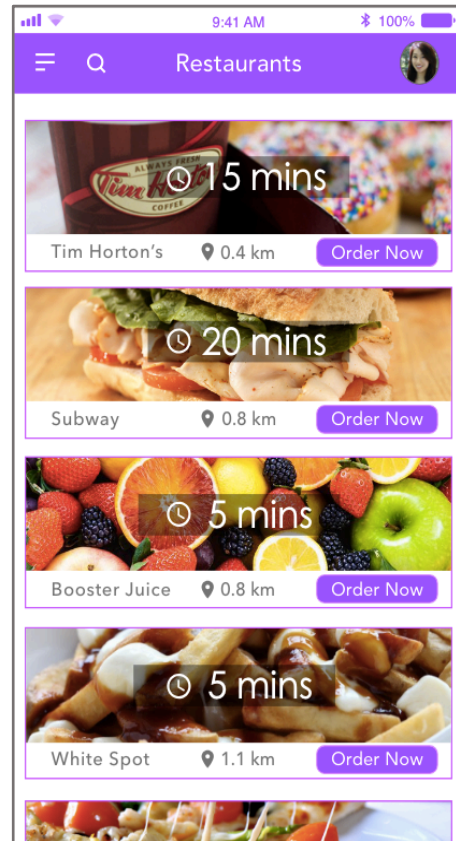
9:41 AM
100%

Restaurants

ALWAYS FRESH
Tim Hortons
COFFEE

15 mins
Tim Horton's
0.4 km
Order Now

20 mins
Subway
0.8 km
Order Now

5 mins
Booster Juice
0.8 km
Order Now

5 mins
White Spot
1.1 km
Order Now